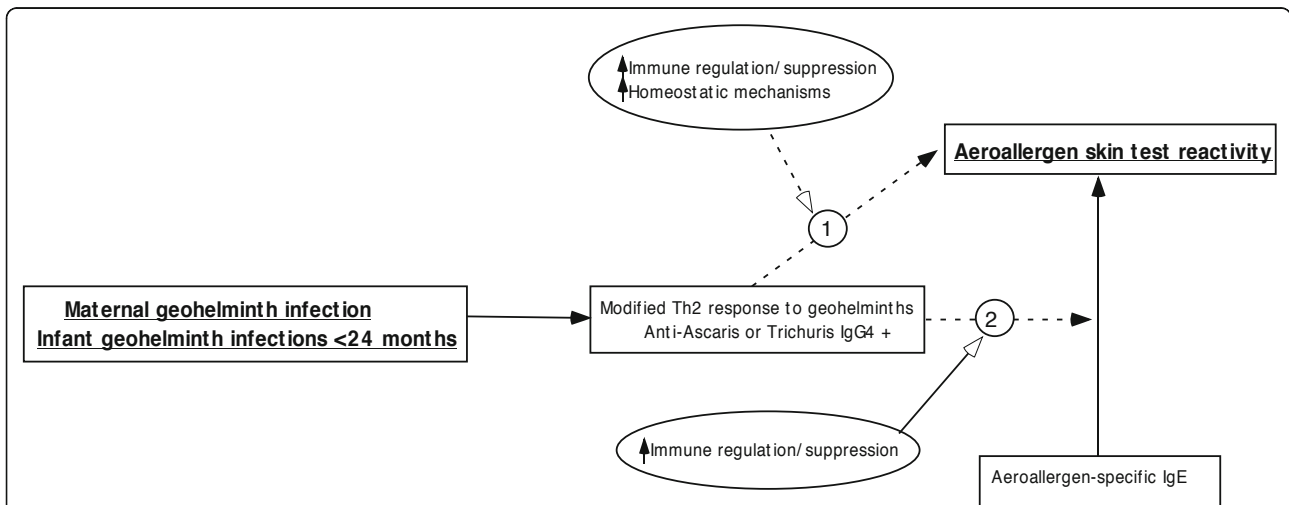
↑Immune regulation/ suppression
↑Homeostatic mechanisms

Aeroallergen skin test reactivity

1

Maternal geohelminth infection
Infant geohelminth infections <24 months

Modified Th2 response to geohelminths
Anti-Ascaris or Trichuris IgG4 +

2

↑Immune regulation/ suppression

Aeroallergen-specific IgE